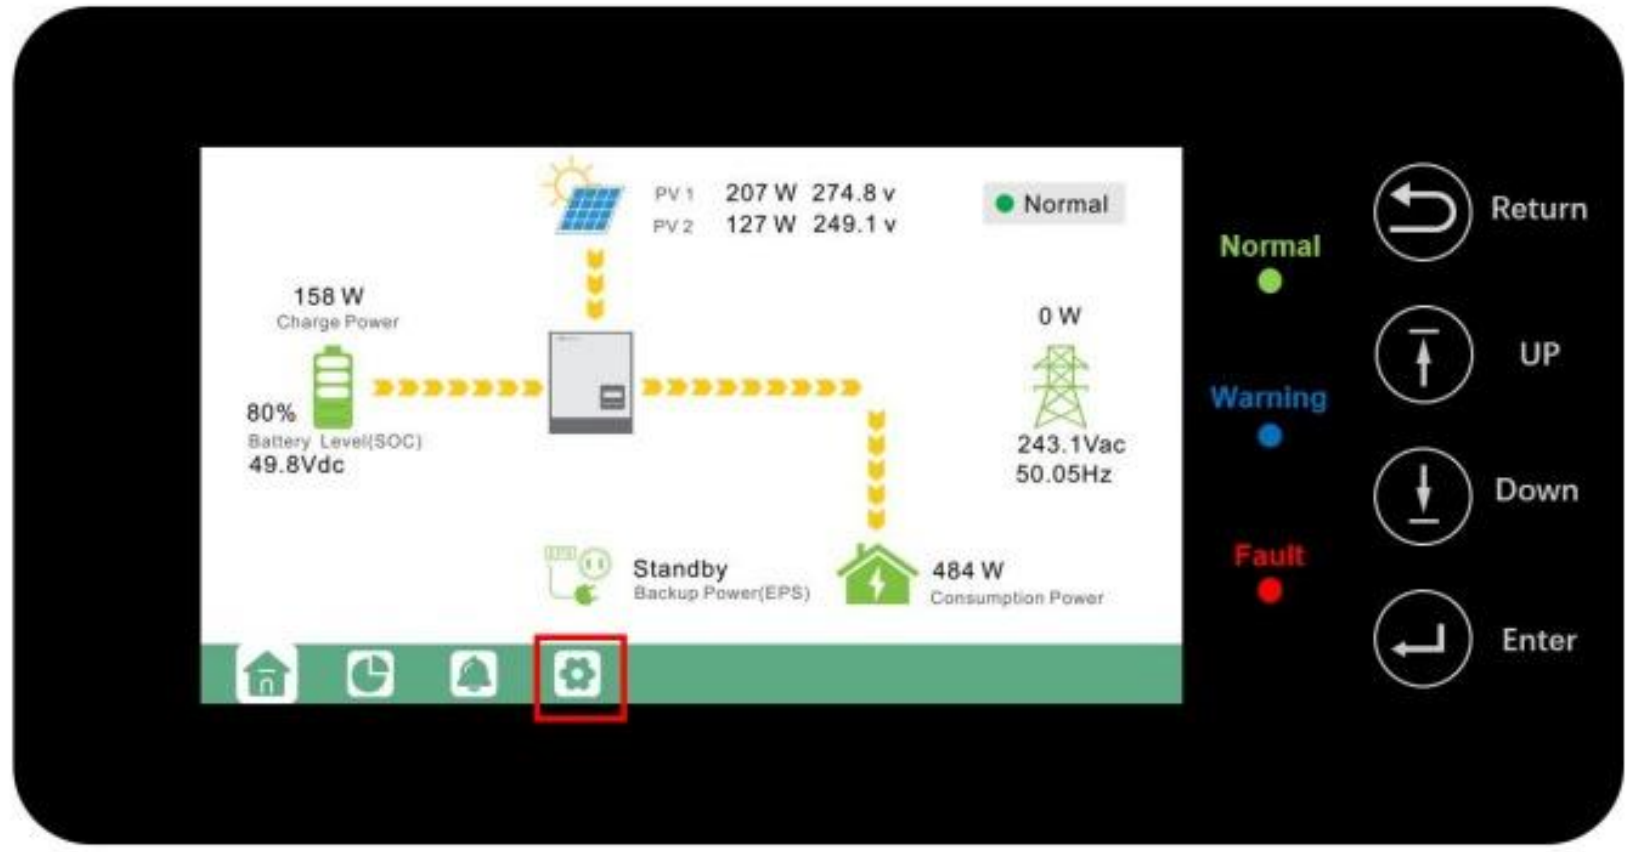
PV 1 207 W 274.8 v
PV 2 127 W 249.1 v

Normal

158 W
Charge Power

80%
Battery Level(SOC)
49.8Vdc

0 W

243.1Vac
50.05Hz

Standby
Backup Power(EPS)

484 W
Consumption Power

Normal

Warning

Fault

Return

UP

Down

Enter